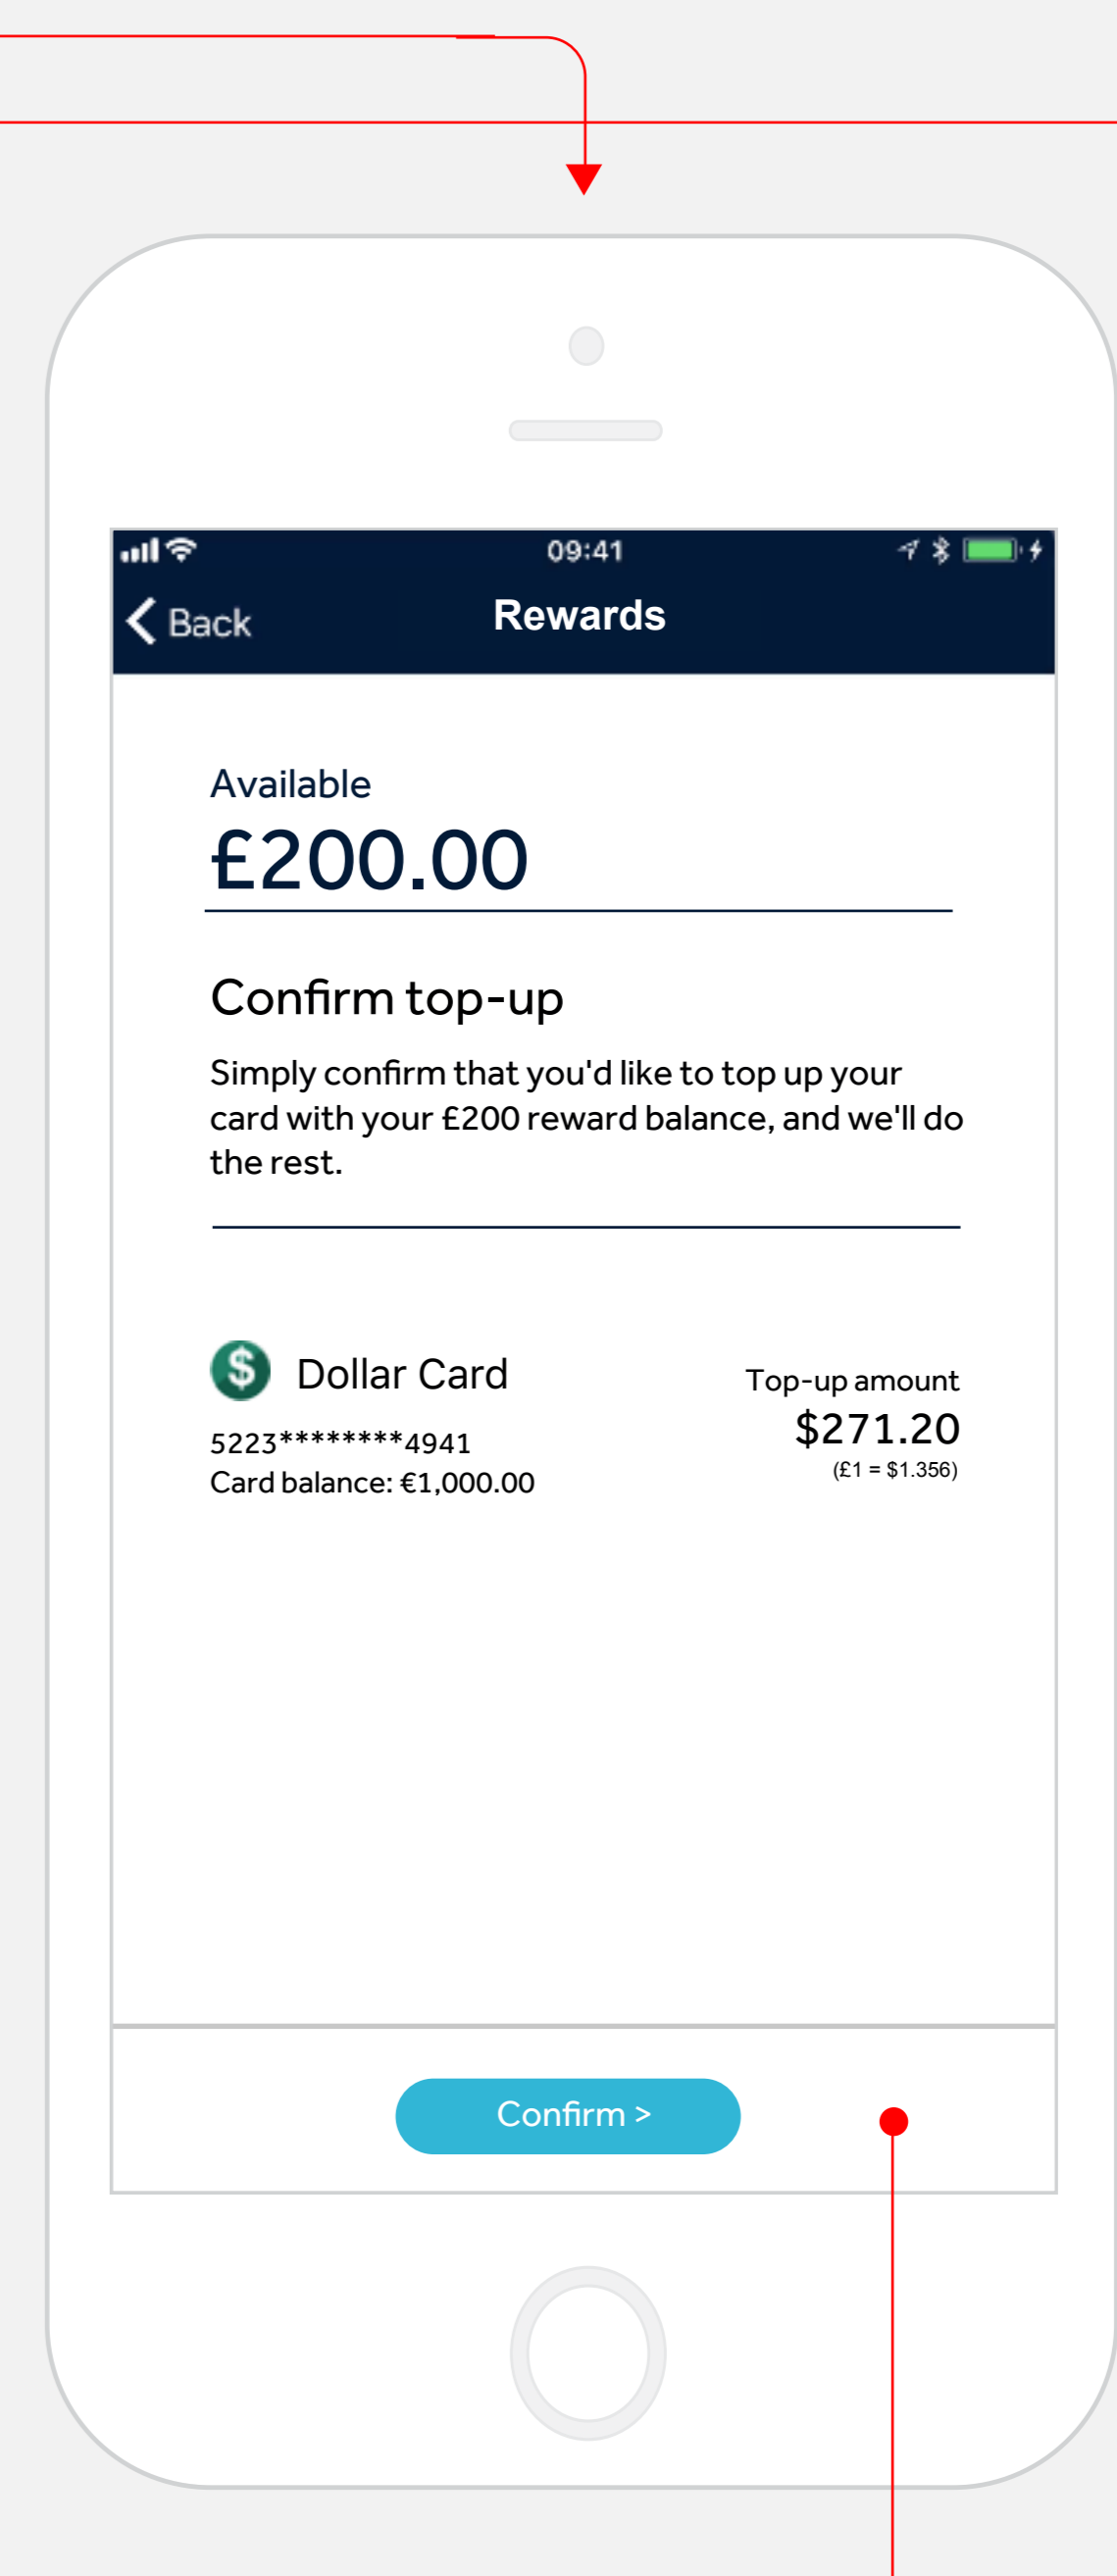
09:41

Back Rewards

Available
£200.00

Confirm top-up

Simply confirm that you'd like to top up your card with your £200 reward balance, and we'll do the rest.

Dollar Card
5223********4941
Card balance: €1,000.00

Top-up amount
$271.20
(£1 = $1.356)

Confirm >